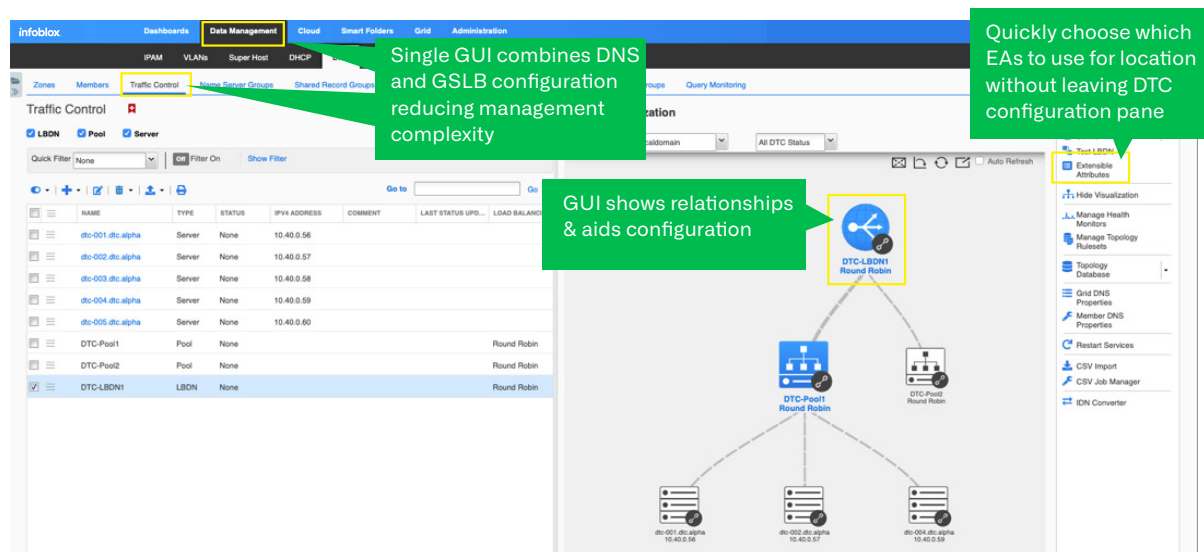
infoblox Dashboards Data Management Cloud Smart Folders Grid Administration

IPAM VLANs Super Host DHCP

Zones Members Traffic Control Name Server Groups Shared Record Groups Groups Query Monitoring

Single GUI combines DNS and GSLB configuration reducing management complexity

Quickly choose which EAs to use for location without leaving DTC configuration pane

Traffic Control

LBDN Pool Server

Quick Filter None Off Filter On Show Filter

Go to Go

| NAME | TYPE | STATUS | IPV4 ADDRESS | COMMENT | LAST STATUS UPD... | LOAD BALANCI |
|---|---|---|---|---|---|---|
| dtc-001.dtc.alpha | Server | None | 10.40.0.56 | | | |
| dtc-002.dtc.alpha | Server | None | 10.40.0.57 | | | |
| dtc-003.dtc.alpha | Server | None | 10.40.0.58 | | | |
| dtc-004.dtc.alpha | Server | None | 10.40.0.59 | | | |
| dtc-005.dtc.alpha | Server | None | 10.40.0.60 | | | |
| DTC-Pool1 | Pool | None | | | | Round Robin |
| DTC-Pool2 | Pool | None | | | | Round Robin |
| DTC-LBDN1 | LBDN | None | | | | Round Robin |

alization

caldomain All DTC Status

Auto Refresh

GUI shows relationships & aids configuration

DTC-LBDN1 Round Robin

DTC-Pool1 Round Robin

DTC-Pool2 Round Robin

dtc-001.dtc.alpha 10.40.0.56

dtc-002.dtc.alpha 10.40.0.57

dtc-004.dtc.alpha 10.40.0.59

Test LBDN

Extensible Attributes

Hide Visualization

Manage Health Monitors

Manage Topology Rulesets

Topology Database

Grid DNS Properties

Member DNS Properties

Restart Services

CSV Import

CSV Job Manager

IDN Converter